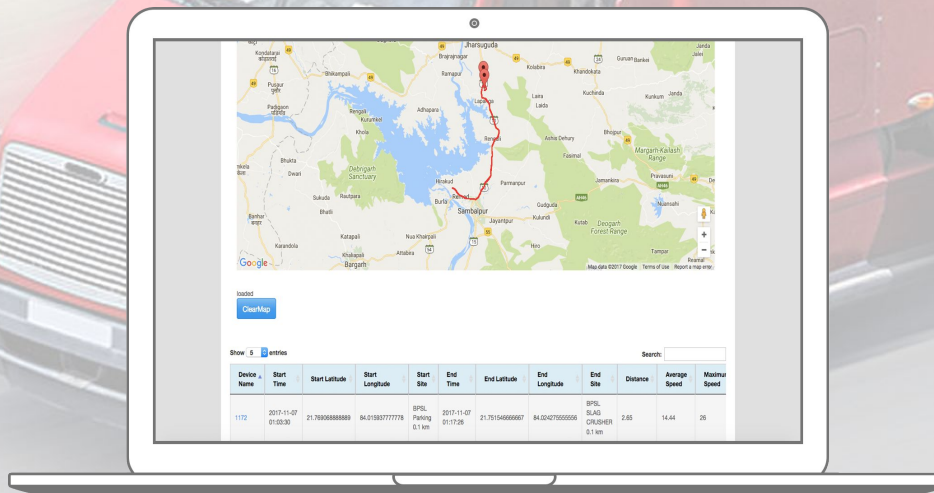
Jharsuguda
Kondatarai
Brajrajnagar
Kolabira
Gurujan Bankei
Janda
Jalei
Shikampali
Rampur
Khandokata
Pujpur
Laira
Kuchinda
Kunkum
Padgaon
Rengali
Adhapara
Lapanga
Laida
Kutarmal
Khola
Rengali
Ashle Dehury
Bhojpur
Bhukta
Fasimal
Margam-Kailash Range
Dwari
Debrigarh Sanctuary
Jamankira
Pravasuni
Hirakud
Parmanpur
Sukuda
Rautpara
Burla
Sambalpur
Gudguda
Naktideul
Bhalli
Jayantpur
Kulundi
Kutab
Deogarh Forest Range
Banhar
Katapali
Nua Kharpali
Karandola
Hero
Tampar
Khabapali
Attabira
Bargarh
Reamal
Google
Map data ©2017 Google Terms of Use Report a map error

loaded
ClearMap

Show 5 entries
Search:

| Device Name | Start Time | Start Latitude | Start Longitude | Start Site | End Time | End Latitude | End Longitude | End Site | Distance | Average Speed | Maximum Speed |
|---|---|---|---|---|---|---|---|---|---|---|---|
| 1172 | 2017-11-07 01:03:30 | 21.769068888889 | 84.015937777778 | BPSL Parking 0.1 km | 2017-11-07 01:17:28 | 21.751546666667 | 84.024275555556 | BPSL SLAG CRUSHER 0.1 km | 2.65 | 14.44 | 26 |